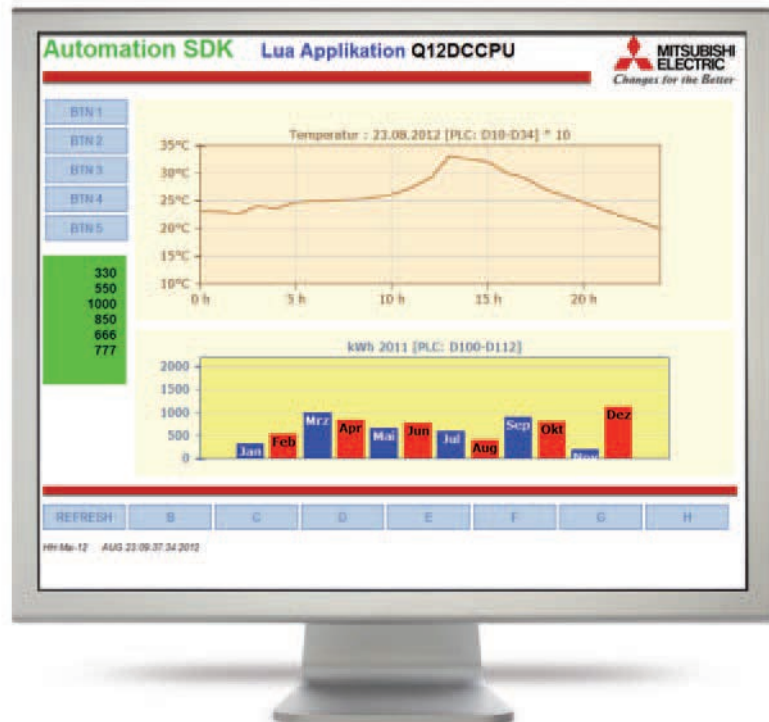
Automation SDK Lua Applikation Q12DCCPU

MITSUBISHI ELECTRIC
Changes for the Better

BTN 1
BTN 2
BTN 3
BTN 4
BTN 5

330
550
1000
850
666
777

Temperatur : 23.08.2012 [PLC: D10-D34] * 10

35°C
30°C
25°C
20°C
15°C
10°C
0 h
5 h
10 h
15 h
20 h

kWh 2011 [PLC: D100-D112]

2000
1500
1000
500
0
Jan
Feb
Mrz
Apr
Mai
Jun
Jul
Aug
Sep
Okt
Nov
Dez

REFRESH
B
C
D
E
F
G
H

HH:Ma-12 AUG 23 09:37:34 2012